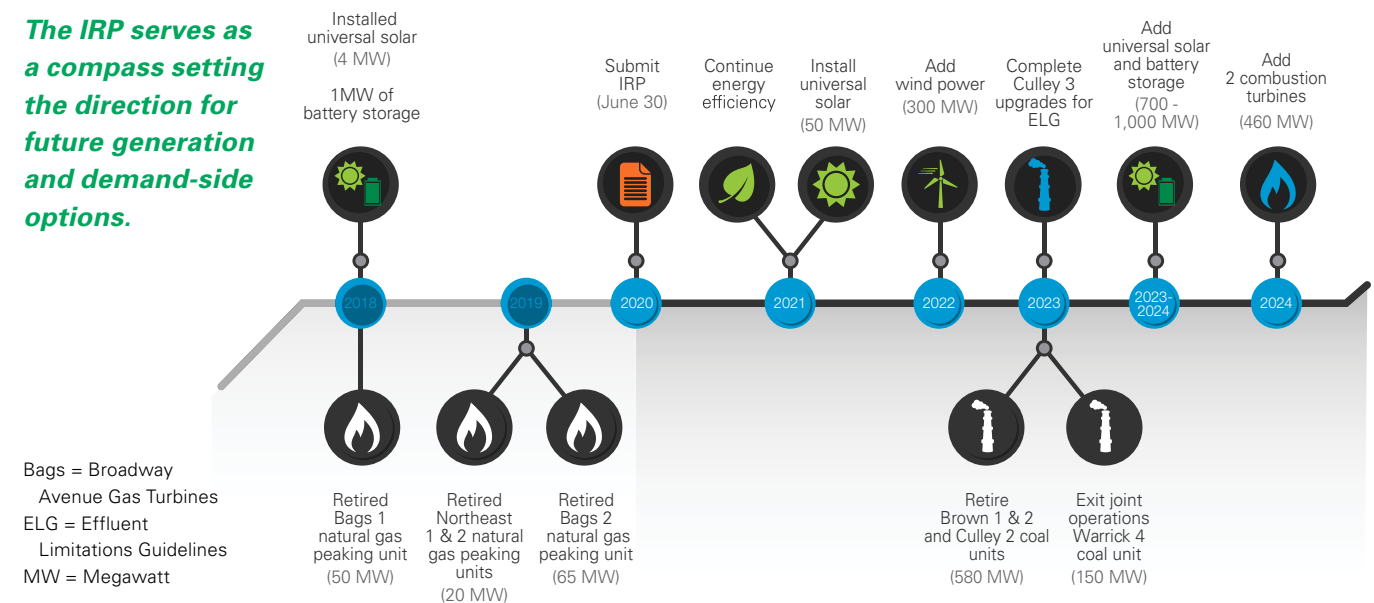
The IRP serves as a compass setting the direction for future generation and demand-side options.

Installed universal solar
(4 MW)
1MW of battery storage

Submit IRP
(June 30)

Continue energy efficiency

Install universal solar
(50 MW)

Add wind power
(300 MW)

Complete Culley 3 upgrades for ELG

Add universal solar and battery storage
(700 - 1,000 MW)

Add 2 combustion turbines
(460 MW)

2018

2019

2020

2021

2022

2023

2023-2024

2024

Retired Bags 1 natural gas peaking unit
(50 MW)

Retired Northeast 1 & 2 natural gas peaking units
(20 MW)

Retired Bags 2 natural gas peaking unit
(65 MW)

Retire Brown 1 & 2 and Culley 2 coal units
(580 MW)

Exit joint operations Warrick 4 coal unit
(150 MW)

Bags = Broadway Avenue Gas Turbines
ELG = Effluent Limitations Guidelines
MW = Megawatt